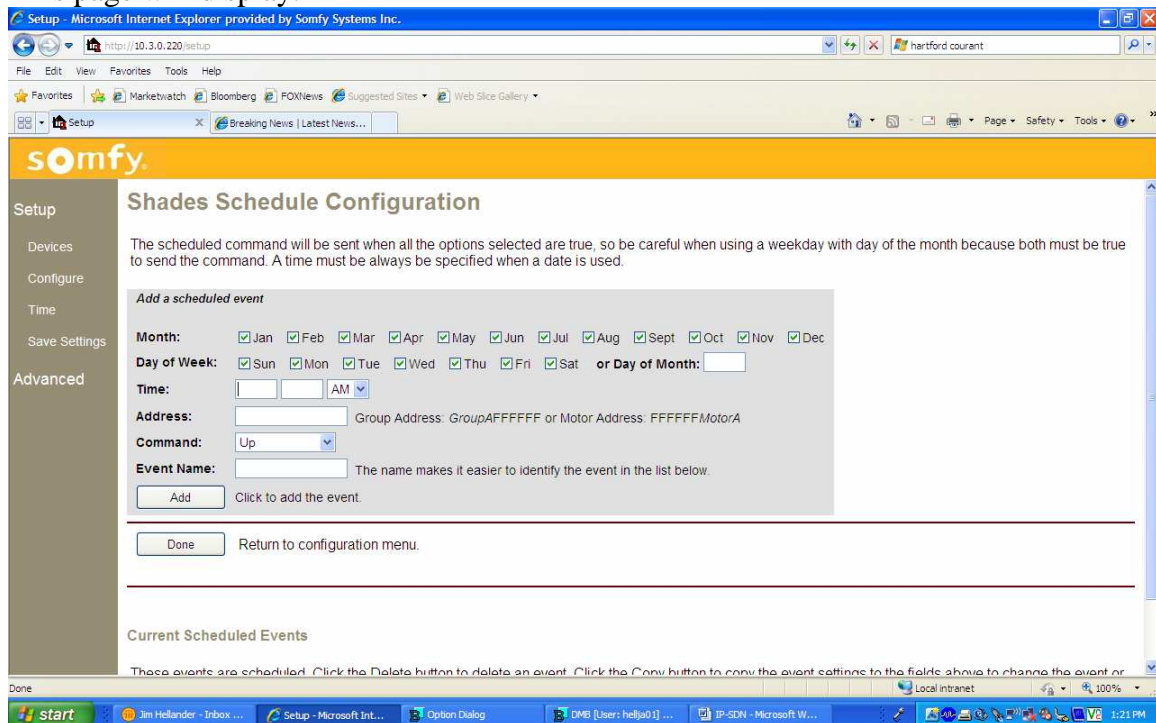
Setup - Microsoft Internet Explorer provided by Somfy Systems Inc.

http://10.3.0.220/setup

hartford courant

File Edit View Favorites Tools Help

Favorites Marketwatch Bloomberg FOXNews Suggested Sites Web Slice Gallery

Setup Breaking News | Latest News...

Page Safety Tools

somfy.

Setup

Devices

Configure

Time

Save Settings

Advanced

Shades Schedule Configuration

The scheduled command will be sent when all the options selected are true, so be careful when using a weekday with day of the month because both must be true to send the command. A time must be always be specified when a date is used.

Add a scheduled event

Month: Jan Feb Mar Apr May Jun Jul Aug Sept Oct Nov Dec

Day of Week: Sun Mon Tue Wed Thu Fri Sat or Day of Month:

Time: AM

Address: Group Address: GroupAFFFFFF or Motor Address: FFFFFFMotorA

Command: Up

Event Name: The name makes it easier to identify the event in the list below.

Add Click to add the event.

Done Return to configuration menu.

Current Scheduled Events

These events are scheduled. Click the Delete button to delete an event. Click the Copy button to copy the event settings to the fields above to change the event or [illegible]

Done Local intranet 100%

start Jim Hellander - Inbox ... Setup - Microsoft Int... Option Dialog DMB [User: hellja01] ... IP-SDN - Microsoft W... 1:21 PM